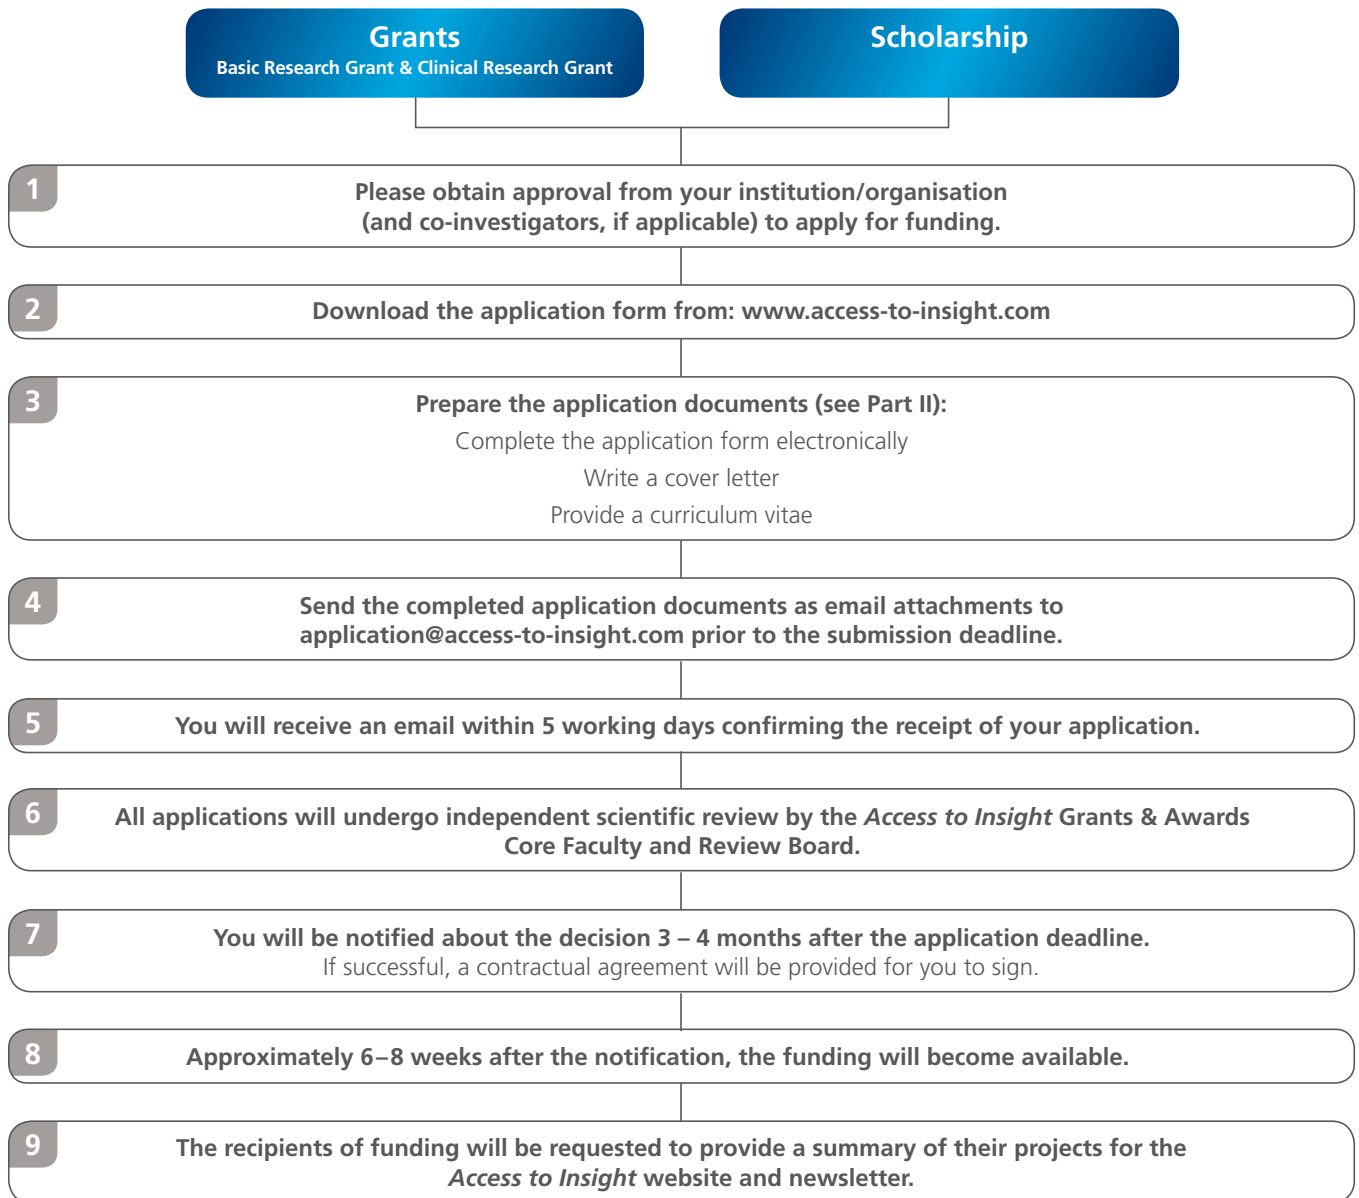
Grants
Basic Research Grant & Clinical Research Grant

Scholarship

1
Please obtain approval from your institution/organisation (and co-investigators, if applicable) to apply for funding.

2
Download the application form from: www.access-to-insight.com

3
Prepare the application documents (see Part II):
Complete the application form electronically
Write a cover letter
Provide a curriculum vitae

4
Send the completed application documents as email attachments to application@access-to-insight.com prior to the submission deadline.

5
You will receive an email within 5 working days confirming the receipt of your application.

6
All applications will undergo independent scientific review by the *Access to Insight* Grants & Awards Core Faculty and Review Board.

7
You will be notified about the decision 3 – 4 months after the application deadline.
If successful, a contractual agreement will be provided for you to sign.

8
Approximately 6 – 8 weeks after the notification, the funding will become available.

9
The recipients of funding will be requested to provide a summary of their projects for the *Access to Insight* website and newsletter.